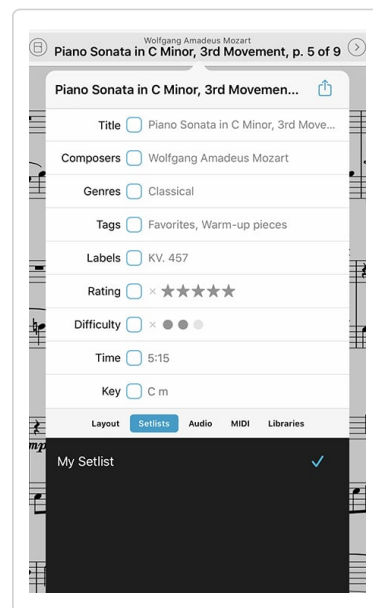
Wolfgang Amadeus Mozart
Piano Sonata in C Minor, 3rd Movement, p. 5 of 9

Piano Sonata in C Minor, 3rd Movemen...

Title Piano Sonata in C Minor, 3rd Move...
Composers Wolfgang Amadeus Mozart
Genres Classical
Tags Favorites, Warm-up pieces
Labels KV. 457
Rating × ★★★★★
Difficulty × ● ● ●
Time 5:15
Key C m

Layout Setlists Audio MIDI Libraries

My Setlist ✓